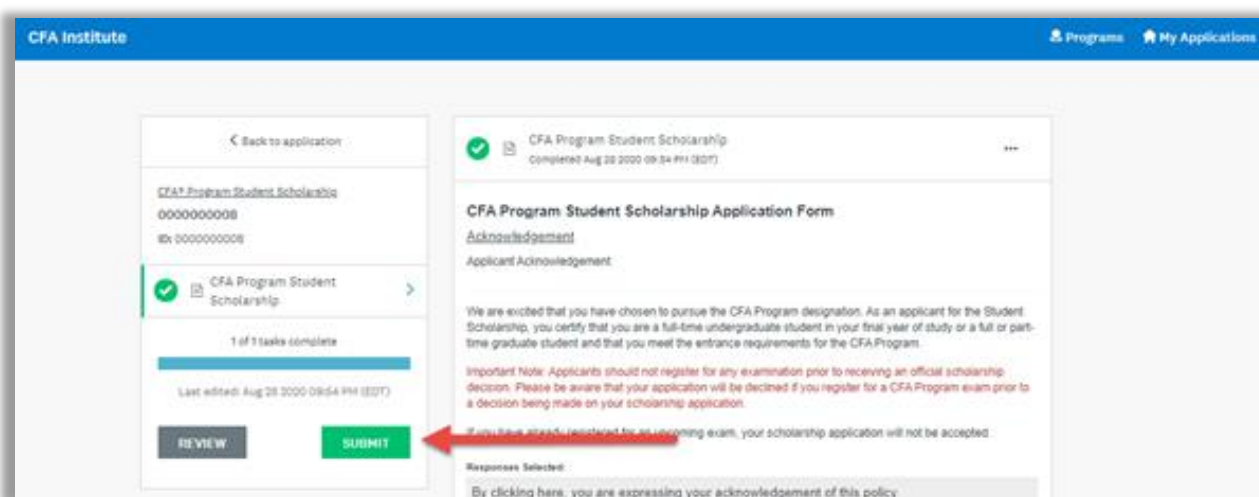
CFA Institute

Programs My Applications

< Back to application

CFA® Program Student Scholarship
0000000008
ID: 0000000008

CFA Program Student Scholarship

1 of 1 tasks complete

Last edited: Aug 28 2020 09:54 PM (EDT)

REVIEW

SUBMIT

CFA Program Student Scholarship
Completed Aug 28 2020 09:54 PM (EDT)

...

CFA Program Student Scholarship Application Form

Acknowledgement

Applicant Acknowledgement

We are excited that you have chosen to pursue the CFA Program designation. As an applicant for the Student Scholarship, you certify that you are a full-time undergraduate student in your final year of study or a full or part-time graduate student and that you meet the entrance requirements for the CFA Program.

Important Note: Applicants should not register for any examination prior to receiving an official scholarship decision. Please be aware that your application will be declined if you register for a CFA Program exam prior to a decision being made on your scholarship application.

If you have already registered for an upcoming exam, your scholarship application will not be accepted.

Responses Selected:

By clicking here, you are expressing your acknowledgement of this policy.